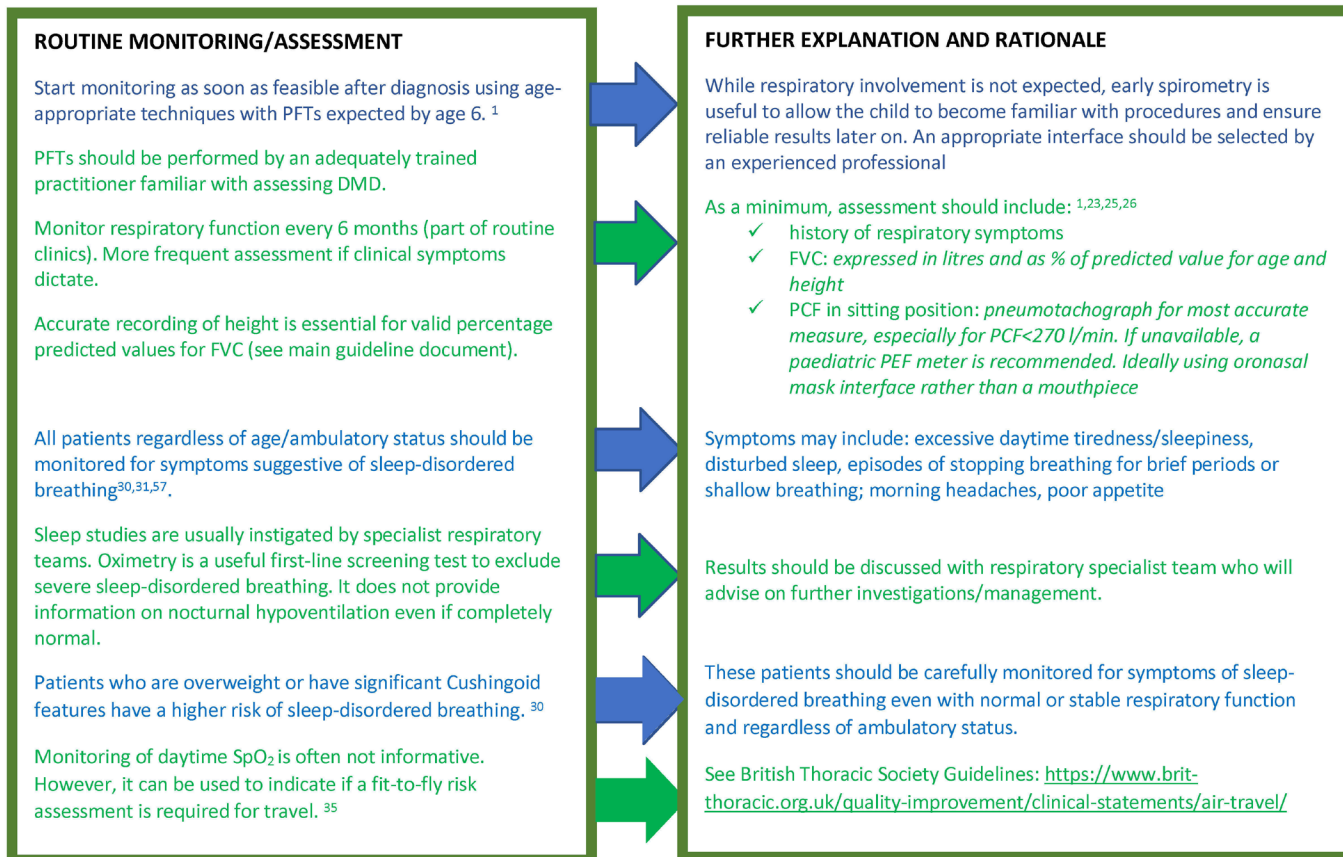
ROUTINE MONITORING/ASSESSMENT

Start monitoring as soon as feasible after diagnosis using age-appropriate techniques with PFTs expected by age 6. $^{1}$

PFTs should be performed by an adequately trained practitioner familiar with assessing DMD.

Monitor respiratory function every 6 months (part of routine clinics). More frequent assessment if clinical symptoms dictate.

Accurate recording of height is essential for valid percentage predicted values for FVC (see main guideline document).

All patients regardless of age/ambulatory status should be monitored for symptoms suggestive of sleep-disordered breathing$^{30,31,57}$.

Sleep studies are usually instigated by specialist respiratory teams. Oximetry is a useful first-line screening test to exclude severe sleep-disordered breathing. It does not provide information on nocturnal hypoventilation even if completely normal.

Patients who are overweight or have significant Cushingoid features have a higher risk of sleep-disordered breathing. $^{30}$

Monitoring of daytime $SpO_2$ is often not informative. However, it can be used to indicate if a fit-to-fly risk assessment is required for travel. $^{35}$

FURTHER EXPLANATION AND RATIONALE

While respiratory involvement is not expected, early spirometry is useful to allow the child to become familiar with procedures and ensure reliable results later on. An appropriate interface should be selected by an experienced professional

As a minimum, assessment should include: $^{1,23,25,26}$
✓ history of respiratory symptoms
✓ FVC: expressed in litres and as % of predicted value for age and height
✓ PCF in sitting position: pneumotachograph for most accurate measure, especially for PCF<270 l/min. If unavailable, a paediatric PEF meter is recommended. Ideally using oronasal mask interface rather than a mouthpiece

Symptoms may include: excessive daytime tiredness/sleepiness, disturbed sleep, episodes of stopping breathing for brief periods or shallow breathing; morning headaches, poor appetite

Results should be discussed with respiratory specialist team who will advise on further investigations/management.

These patients should be carefully monitored for symptoms of sleep-disordered breathing even with normal or stable respiratory function and regardless of ambulatory status.

See British Thoracic Society Guidelines: https://www.brit-thoracic.org.uk/quality-improvement/clinical-statements/air-travel/